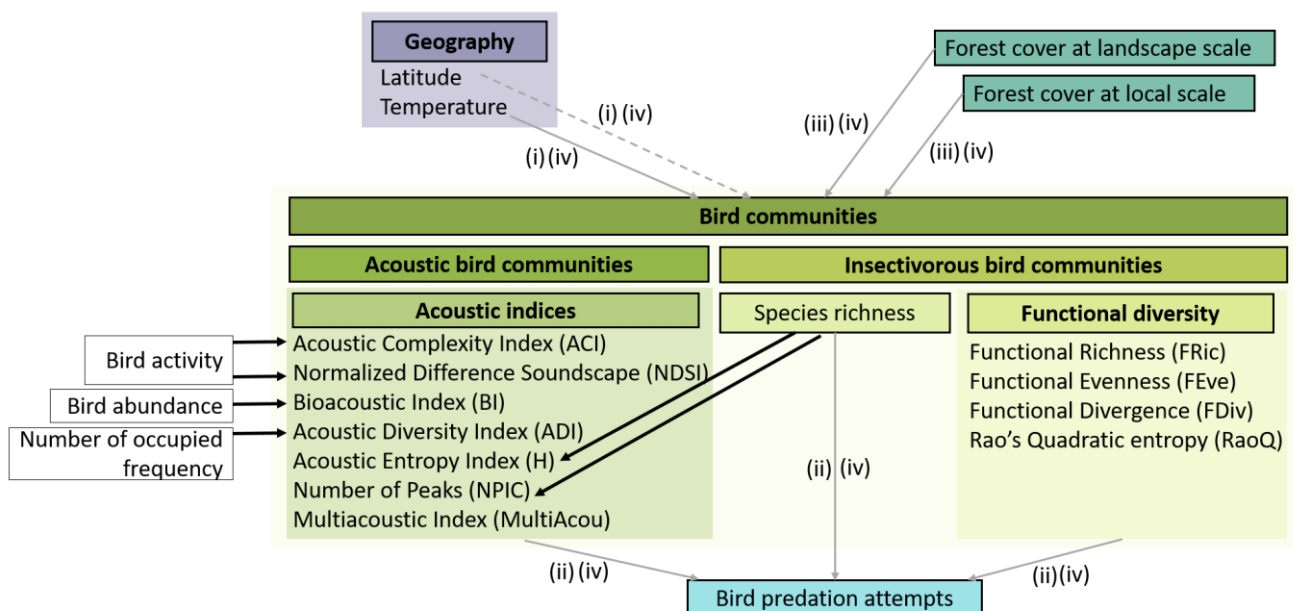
Geography
Latitude
Temperature

(i) (iv)

(i) (iv)

Forest cover at landscape scale

Forest cover at local scale

(iii) (iv)

(iii) (iv)

Bird communities

Acoustic bird communities

Insectivorous bird communities

Acoustic indices

Bird activity

Bird abundance

Number of occupied frequency

Acoustic Complexity Index (ACI)
Normalized Difference Soundscape (NDSI)
Bioacoustic Index (BI)
Acoustic Diversity Index (ADI)
Acoustic Entropy Index (H)
Number of Peaks (NPIC)
Multiacoustic Index (MultiAcou)

Species richness

(ii) (iv)

Functional diversity

Functional Richness (FRic)
Functional Evenness (FEve)
Functional Divergence (FDiv)
Rao's Quadratic entropy (RaoQ)

(ii) (iv)

(ii) (iv)

Bird predation attempts